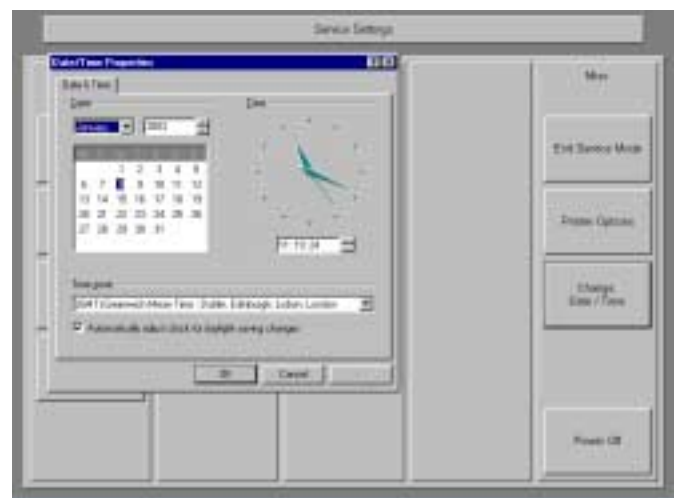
Service Settings

Date/Time Properties

Date & Time

Date

January

2003

Time

| | | | | | | |
|---|---|---|---|---|---|---|
| | | | 1 | 2 | 3 | 4 | 5 |
| 6 | 7 | 8 | 9 | 10 | 11 | 12 |
| 13 | 14 | 15 | 16 | 17 | 18 | 19 |
| 20 | 21 | 22 | 23 | 24 | 25 | 26 |
| 27 | 28 | 29 | 30 | 31 | | |

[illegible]

Time zone

(GMT) Greenwich Mean Time : Dublin, Edinburgh, Lisbon, London

Automatically adjust clock for daylight saving changes

OK

Cancel

Misc

Exit Service Mode

Printer Options

Change Date / Time

Power Off